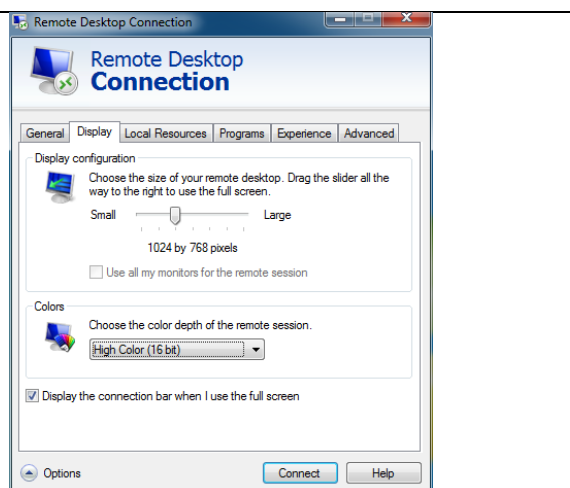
Remote Desktop Connection

Remote Desktop
Connection

General | Display | Local Resources | Programs | Experience | Advanced

Display configuration

Choose the size of your remote desktop. Drag the slider all the way to the right to use the full screen.

Small

Large

1024 by 768 pixels

Use all my monitors for the remote session

Colors

Choose the color depth of the remote session.

High Color (16 bit)

Display the connection bar when I use the full screen

Options

Connect

Help